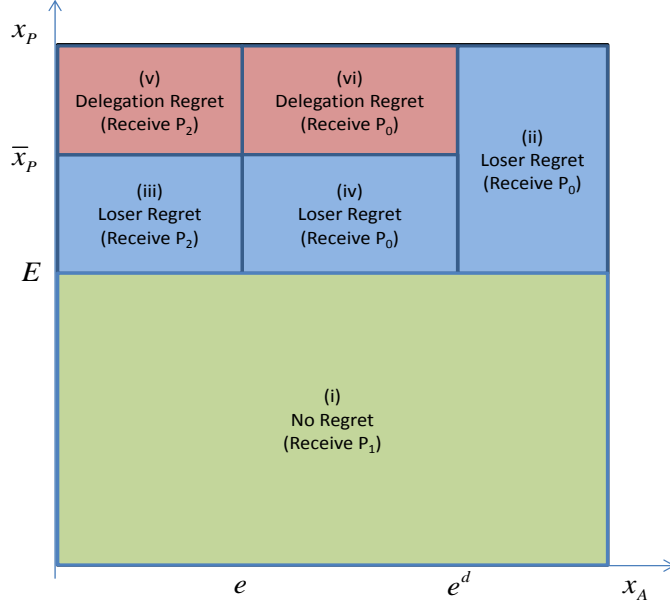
$x_P$

$\overline{x}_P$

$E$

(v)
Delegation Regret
(Receive $P_2$)

(vi)
Delegation Regret
(Receive $P_0$)

(ii)
Loser Regret
(Receive $P_0$)

(iii)
Loser Regret
(Receive $P_2$)

(iv)
Loser Regret
(Receive $P_0$)

(i)
No Regret
(Receive $P_1$)

$e$

$e^d$

$x_A$